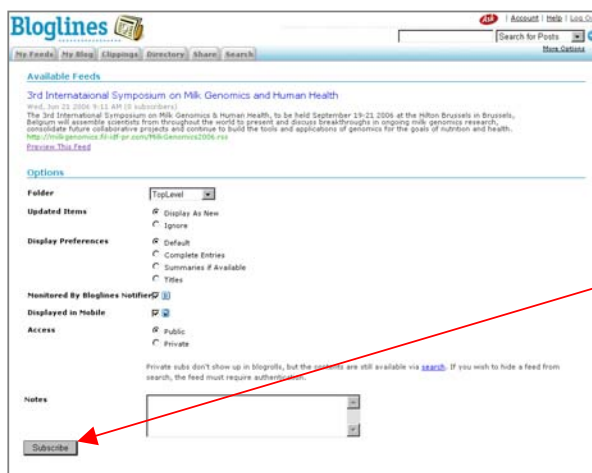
Bloglines

Ask | Account | Help | Log O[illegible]

Search for Posts

More Options

My Feeds | My Blog | Clippings | Directory | Share | Search

Available Feeds

3rd Internataional Symposium on Milk Genomics and Human Health

Wed, Jun 21 2006 9:11 AM (0 subscribers)

The 3rd International Symposium on Milk Genomics & Human Health, to be held September 19-21 2006 at the Hilton Brussels in Brussels, Belgium will assemble scientists from throughout the world to present and discuss breakthroughs in ongoing milk genomics research, consolidate future collaborative projects and continue to build the tools and applications of genomics for the goals of nutrition and health.

http://milkgenomics.fil-idf-pr.com/MilkGenomics2006.rss

Preview This Feed

Options

Folder TopLevel

Updated Items Display As New Ignore

Display Preferences Default Complete Entries Summaries if Available Titles

Monitored By Bloglines Notifier

Displayed in Mobile

Access Public Private

Private subs don't show up in blogrolls, but the contents are still available via search. If you wish to hide a feed from search, the feed must require authentication.

Notes

Subscribe